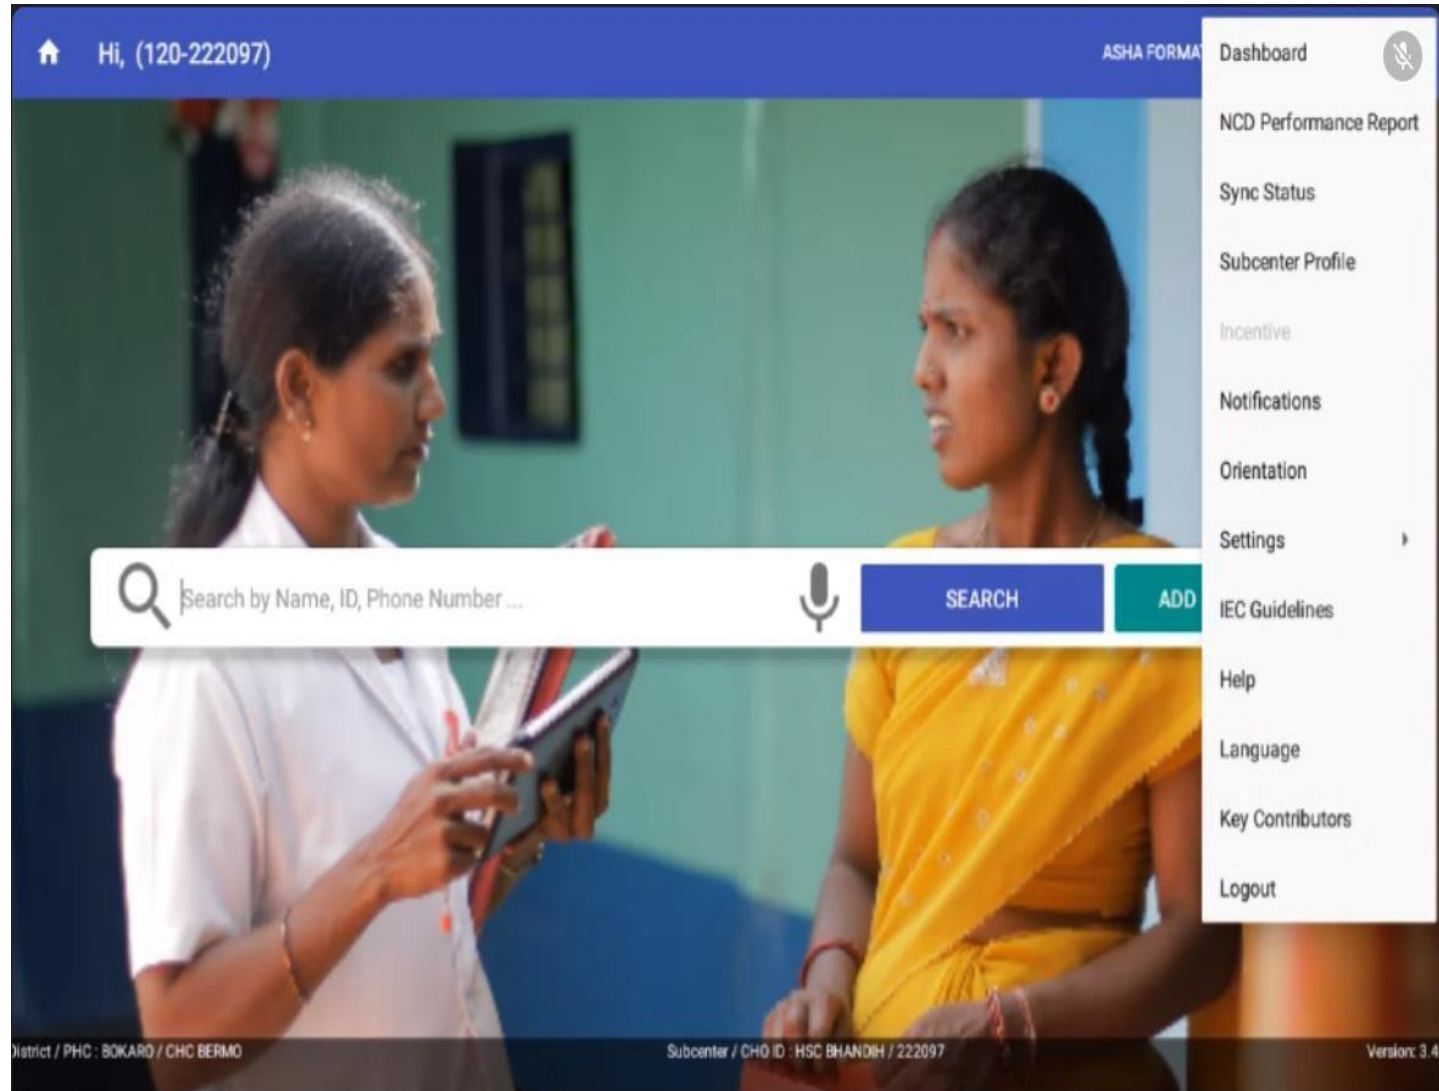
Hi, (120-222097)

ASHA FORMAT

Dashboard

NCD Performance Report

Sync Status

Subcenter Profile

Incentive

Notifications

Orientation

Settings

IEC Guidelines

Help

Language

Key Contributors

Logout

Search by Name, ID, Phone Number ...

SEARCH

ADD

District / PHC : BOKARO / CHC BERMO

Subcenter / CHO ID : HSC BHANDIH / 222097

Version: 3.4